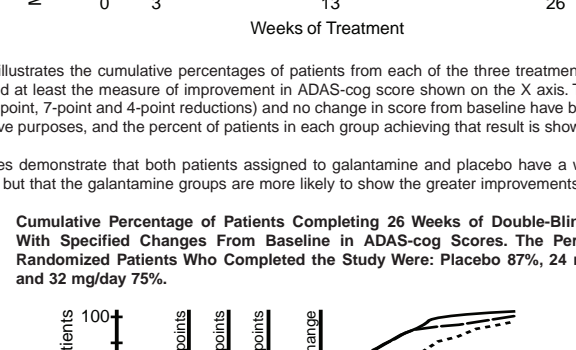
0 3 13 26

Weeks of Treatment

illustrates the cumulative percentages of patients from each of the three treatmen d at least the measure of improvement in ADAS-cog score shown on the X axis. T point, 7-point and 4-point reductions) and no change in score from baseline have b ve purposes, and the percent of patients in each group achieving that result is show

es demonstrate that both patients assigned to galantamine and placebo have a w but that the galantamine groups are more likely to show the greater improvements

Cumulative Percentage of Patients Completing 26 Weeks of Double-Blin With Specified Changes From Baseline in ADAS-cog Scores. The Per Randomized Patients Who Completed the Study Were: Placebo 87%, 24 r and 32 mg/day 75%.

tients 100

points

points

points

hange